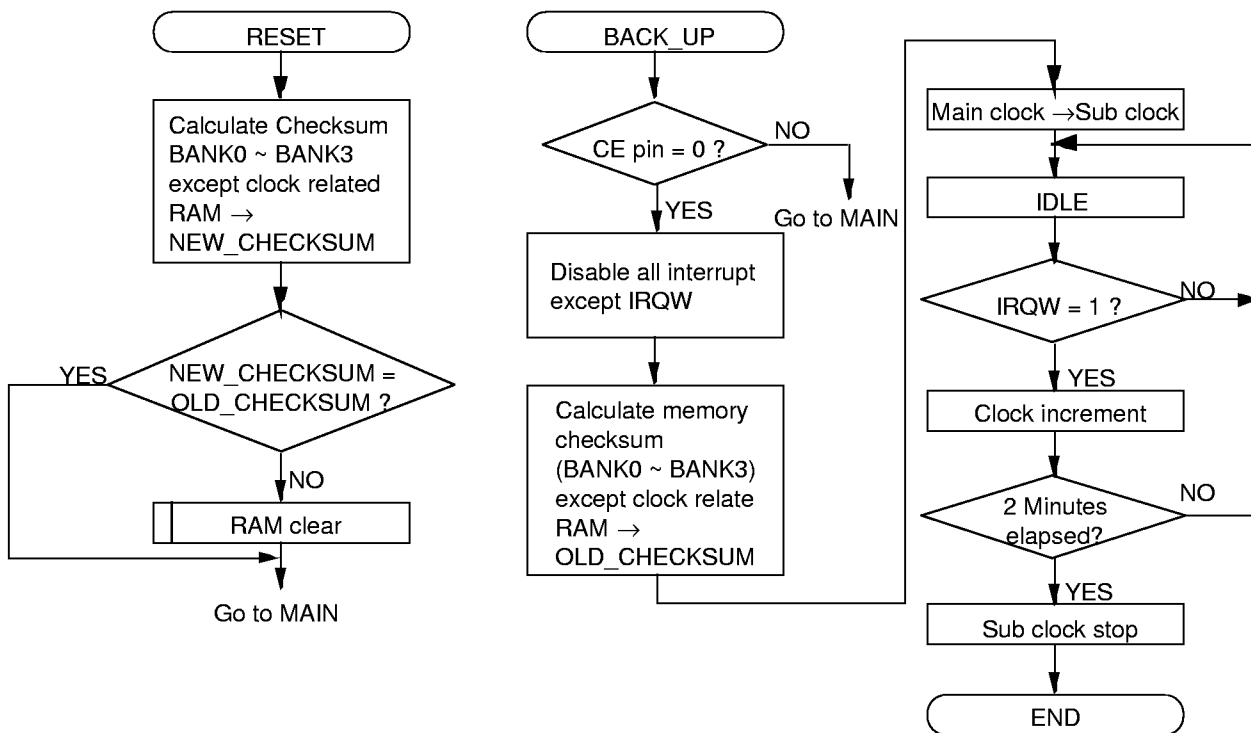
RESET

Calculate Checksum BANK0 ~ BANK3 except clock related RAM $\rightarrow$ NEW_CHECKSUM

YES

NEW_CHECKSUM = OLD_CHECKSUM ?

NO

RAM clear

Go to MAIN

BACK_UP

CE pin = 0 ?

NO

Go to MAIN

YES

Disable all interrupt except IRQW

Calculate memory checksum (BANK0 ~ BANK3) except clock relate RAM $\rightarrow$ OLD_CHECKSUM

Main clock $\rightarrow$Sub clock

IDLE

IRQW = 1 ?

NO

YES

Clock increment

2 Minutes elapsed?

NO

YES

Sub clock stop

END